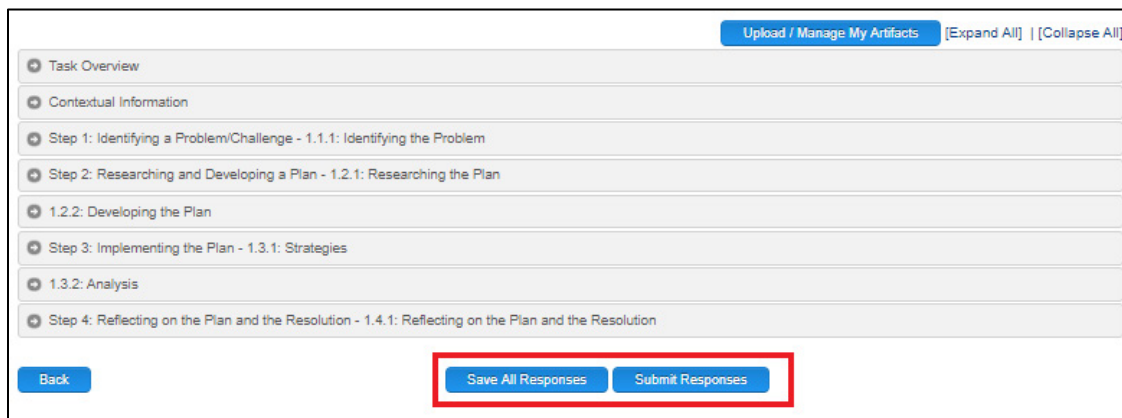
Upload / Manage My Artifacts [Expand All] | [Collapse All]

Task Overview

Contextual Information

Step 1: Identifying a Problem/Challenge - 1.1.1: Identifying the Problem

Step 2: Researching and Developing a Plan - 1.2.1: Researching the Plan

1.2.2: Developing the Plan

Step 3: Implementing the Plan - 1.3.1: Strategies

1.3.2: Analysis

Step 4: Reflecting on the Plan and the Resolution - 1.4.1: Reflecting on the Plan and the Resolution

Back

Save All Responses

Submit Responses